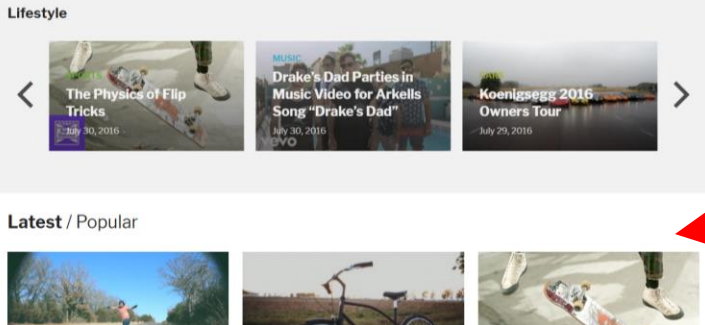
Lifestyle

SPORTS
The Physics of Flip Tricks
July 30, 2016

MUSIC
Drake's Dad Parties in Music Video for Arkells Song "Drake's Dad"
July 30, 2016
vevo

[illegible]
Koenigsegg 2016 Owners Tour
July 29, 2016

Latest / Popular